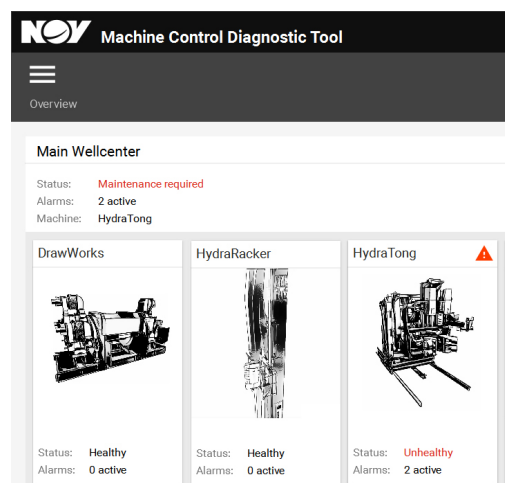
NOV Machine Control Diagnostic Tool

Overview

Main Wellcenter

Status: Maintenance required
Alarms: 2 active
Machine: HydraTong

DrawWorks

Status: Healthy
Alarms: 0 active

HydraRacker

Status: Healthy
Alarms: 0 active

HydraTong

Status: Unhealthy
Alarms: 2 active